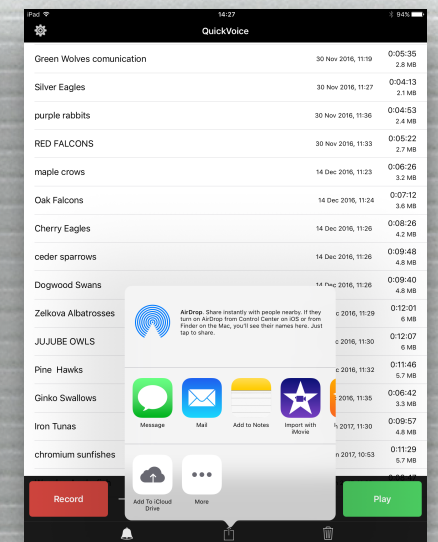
iPad 14:27 94%

QuickVoice

| | | |
|---|---|---|
| Green Wolves comunication | 30 Nov 2016, 11:19 | 0:05:35 2.8 MB |
| Silver Eagles | 30 Nov 2016, 11:27 | 0:04:13 2.1 MB |
| purple rabbits | 30 Nov 2016, 11:36 | 0:04:53 2.4 MB |
| RED FALCONS | 30 Nov 2016, 11:33 | 0:05:22 2.7 MB |
| maple crows | 14 Dec 2016, 11:23 | 0:06:26 3.2 MB |
| Oak Falcons | 14 Dec 2016, 11:24 | 0:07:12 3.6 MB |
| Cherry Eagles | 14 Dec 2016, 11:26 | 0:08:26 4.2 MB |
| ceder sparrows | 14 Dec 2016, 11:26 | 0:09:48 4.8 MB |
| Dogwood Swans | 14 Dec 2016, 11:26 | 0:09:40 4.8 MB |
| Zelkova Albatrosses | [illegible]c 2016, 11:29 | 0:12:01 6 MB |
| JUJUBE OWLS | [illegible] 2016, 11:30 | 0:12:07 6 MB |
| Pine Hawks | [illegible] 2016, 11:32 | 0:11:46 5.7 MB |
| Ginko Swallows | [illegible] 2016, 11:35 | 0:06:42 3.3 MB |
| Iron Tunas | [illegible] 2017, 11:30 | 0:09:57 4.8 MB |
| chromium sunfishes | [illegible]n 2017, 10:53 | 0:11:29 5.7 MB |

AirDrop. Share instantly with people nearby. If they turn on AirDrop from Control Center on iOS or from Finder on the Mac, you'll see their names here. Just tap to share.

Message
Mail
Add to Notes
Import with iMovie

Add To iCloud Drive
More

Record
Play